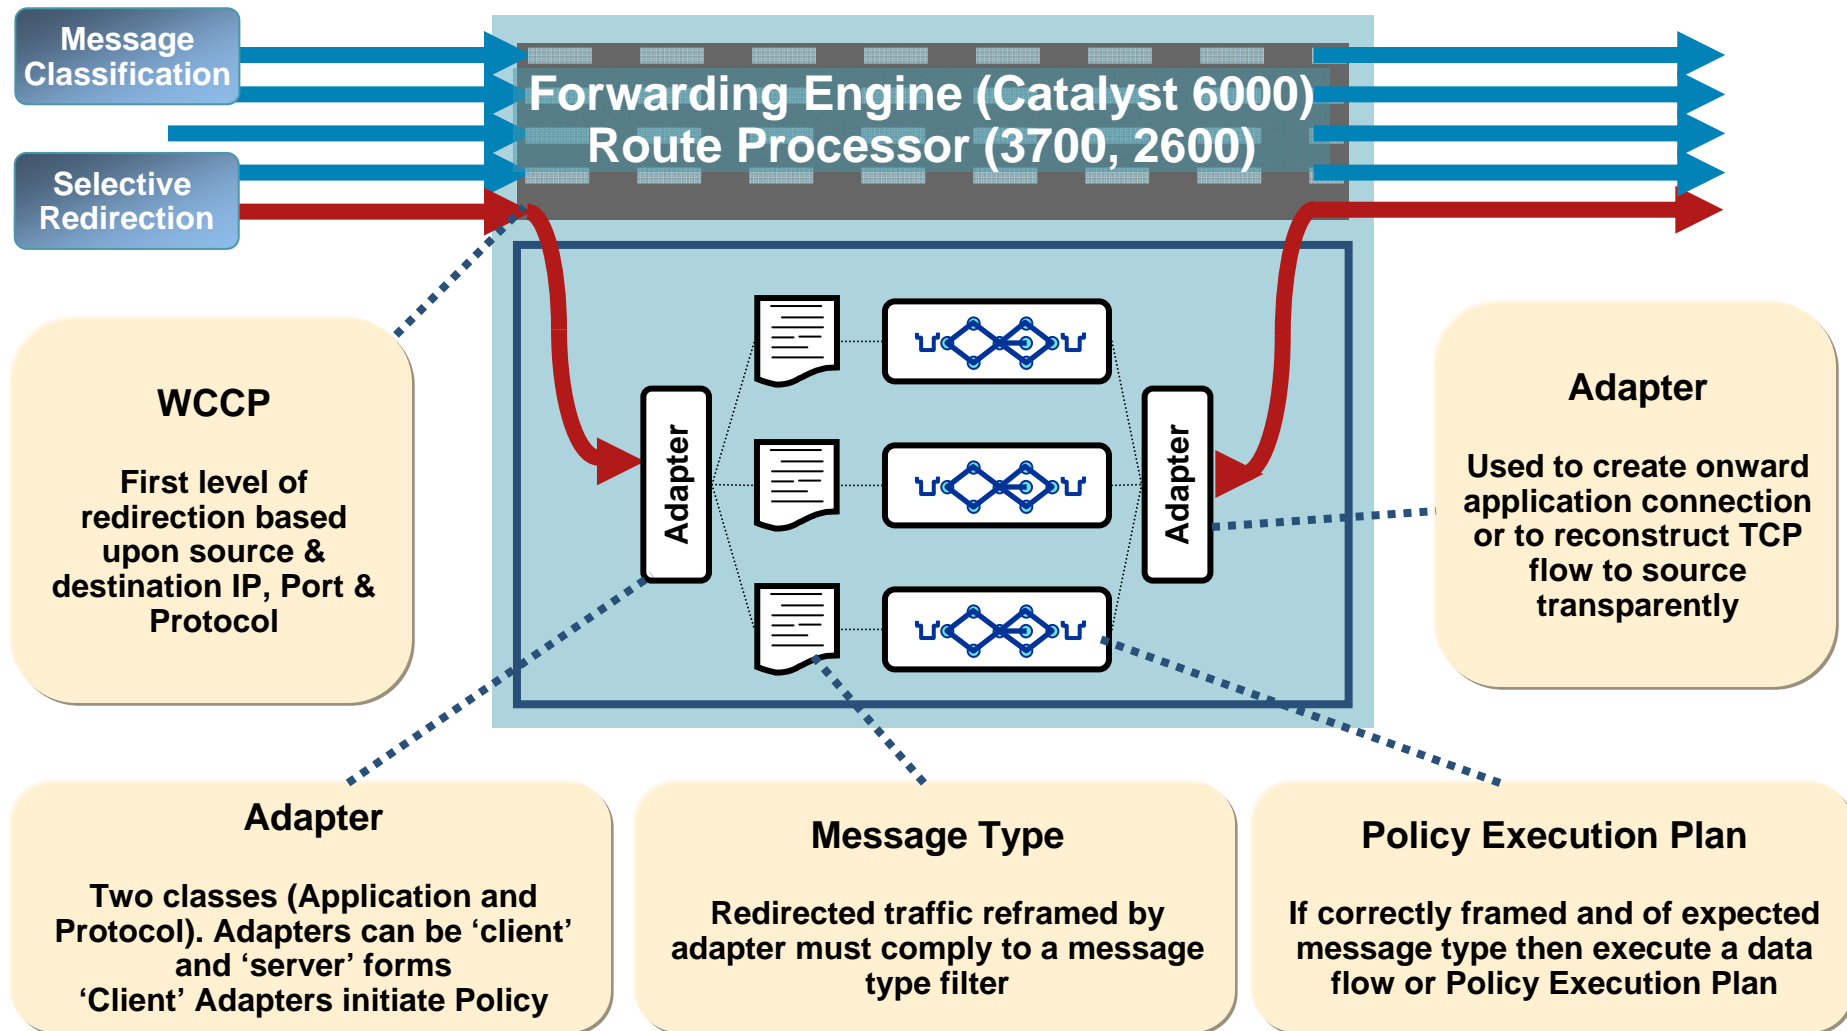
Message Classification

Selective Redirection

Forwarding Engine (Catalyst 6000)
Route Processor (3700, 2600)

WCCP

First level of redirection based upon source & destination IP, Port & Protocol

Adapter

Adapter

Adapter

Used to create onward application connection or to reconstruct TCP flow to source transparently

Adapter

Two classes (Application and Protocol). Adapters can be ‘client’ and ‘server’ forms
‘Client’ Adapters initiate Policy

Message Type

Redirected traffic reframed by adapter must comply to a message type filter

Policy Execution Plan

If correctly framed and of expected message type then execute a data flow or Policy Execution Plan